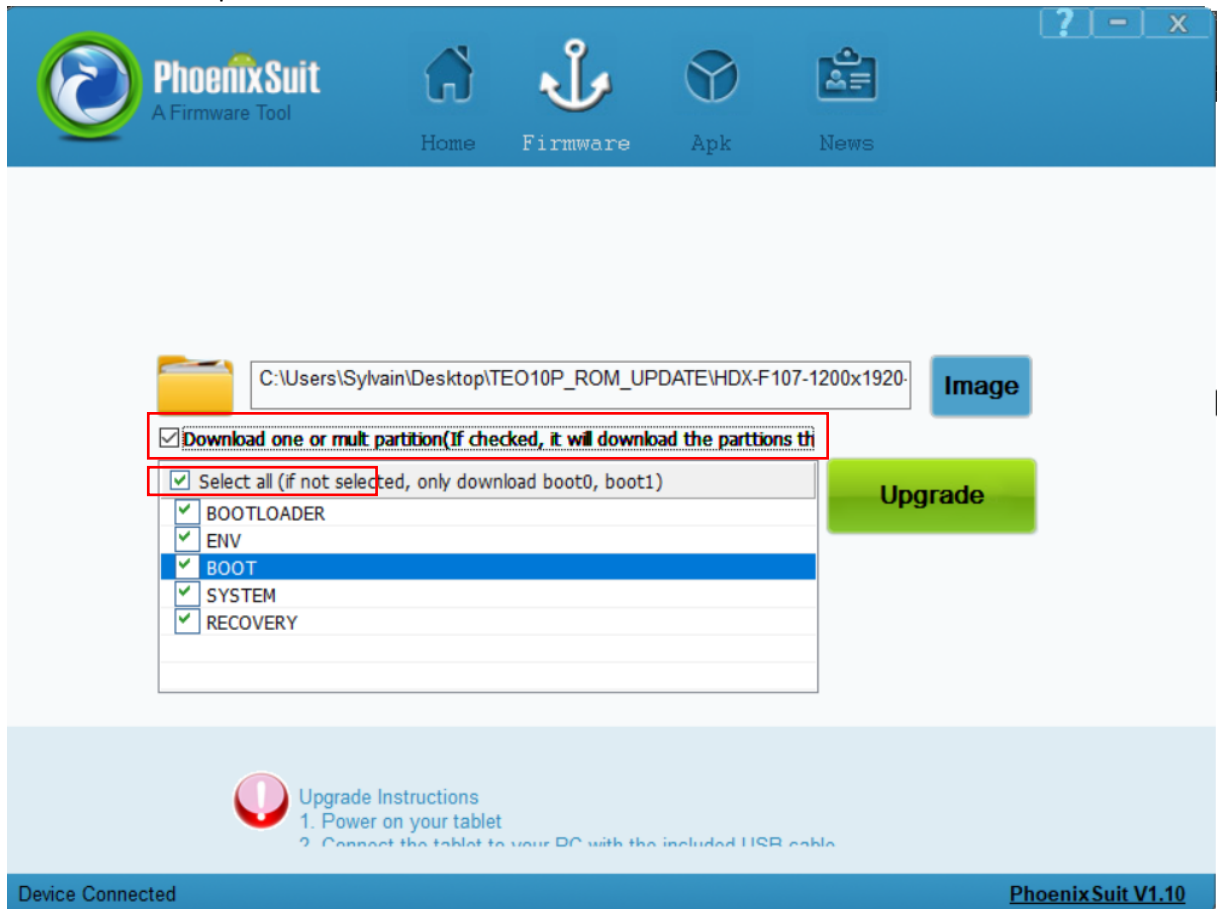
?
PhoenixSuit
A Firmware Tool

Home Firmware Apk News

C:\Users\Sylvain\Desktop\TEO10P_ROM_UPDATE\HDX-F107-1200x1920-

Image

Download one or mult partition(If checked, it will download the parttions th

Select all (if not selected, only download boot0, boot1)

BOOTLOADER
ENV
BOOT
SYSTEM
RECOVERY

Upgrade

Upgrade Instructions
1. Power on your tablet
2. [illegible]

Device Connected

PhoenixSuit V1.10